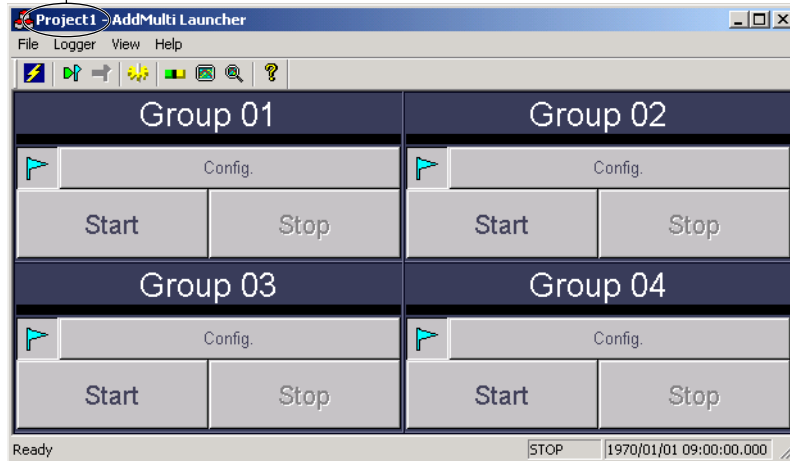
Project1 - AddMulti Launcher

File Logger View Help

Group 01

Config.

Start

Stop

Group 02

Config.

Start

Stop

Group 03

Config.

Start

Stop

Group 04

Config.

Start

Stop

Ready

STOP

1970/01/01 09:00:00.000